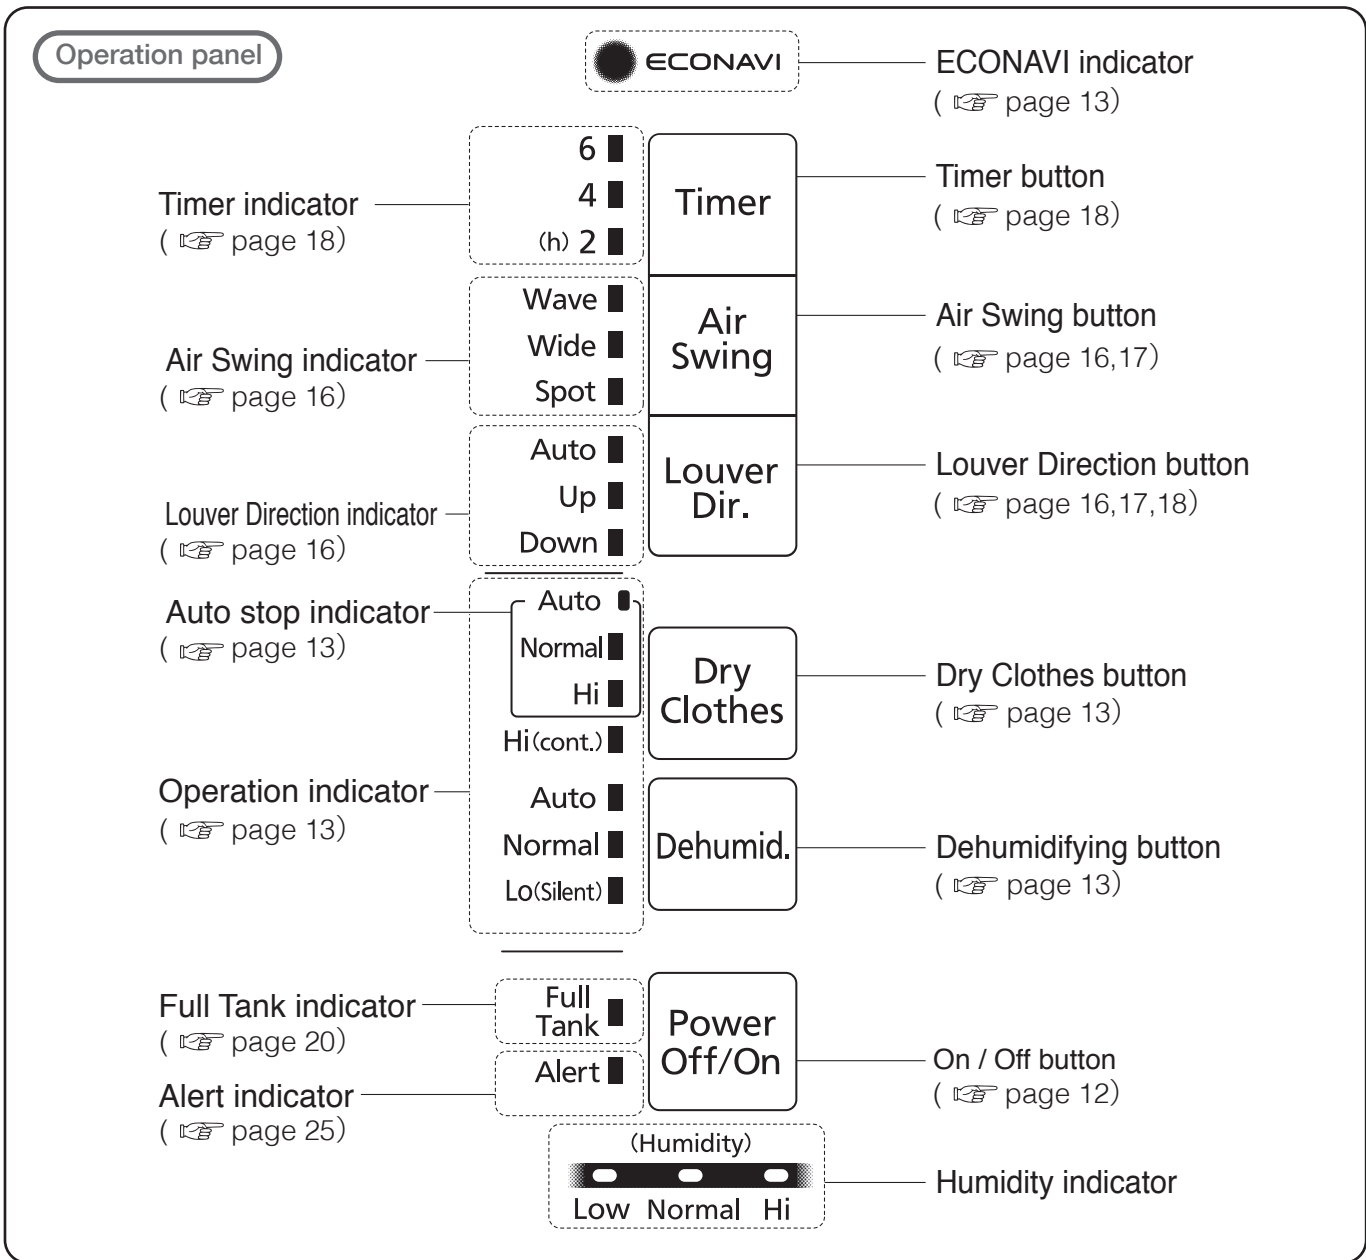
Operation panel

ECONAVI

ECONAVI indicator
( ☞ page 13)

Timer indicator
( ☞ page 18)

6
4
(h) 2

Timer

Timer button
( ☞ page 18)

Air Swing indicator
( ☞ page 16)

Wave
Wide
Spot

Air Swing

Air Swing button
( ☞ page 16,17)

Louver Direction indicator
( ☞ page 16)

Auto
Up
Down

Louver Dir.

Louver Direction button
( ☞ page 16,17,18)

Auto stop indicator
( ☞ page 13)

Auto
Normal
Hi
Hi(cont.)

Dry Clothes

Dry Clothes button
( ☞ page 13)

Operation indicator
( ☞ page 13)

Auto
Normal
Lo(Silent)

Dehumid.

Dehumidifying button
( ☞ page 13)

Full Tank indicator
( ☞ page 20)

Full Tank

Alert indicator
( ☞ page 25)

Alert

Power Off/On

On / Off button
( ☞ page 12)

(Humidity)
Low Normal Hi

Humidity indicator